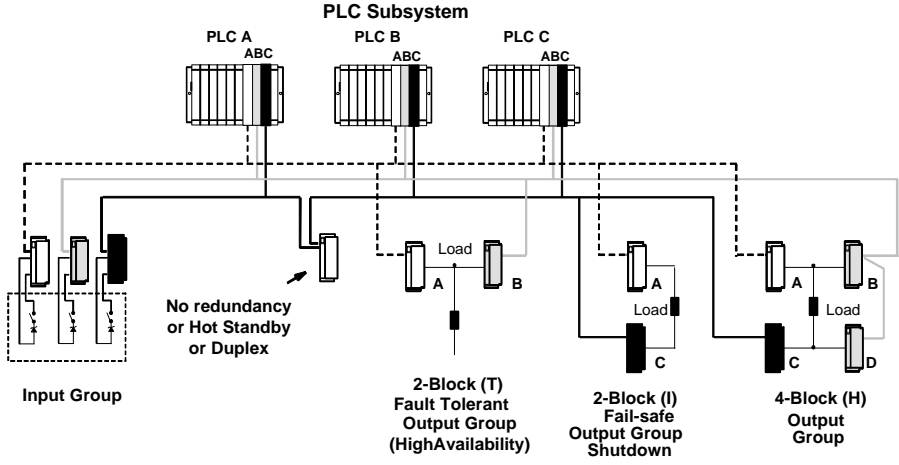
PLC Subsystem

PLC A
ABC

PLC B
ABC

PLC C
ABC

Load
A
B

A
Load
C

A
B
Load
C
D

No redundancy or Hot Standby or Duplex

Input Group

2-Block (T)
Fault Tolerant
Output Group
(HighAvailability)

2-Block (I)
Fail-safe
Output Group
Shutdown

4-Block (H)
Output
Group